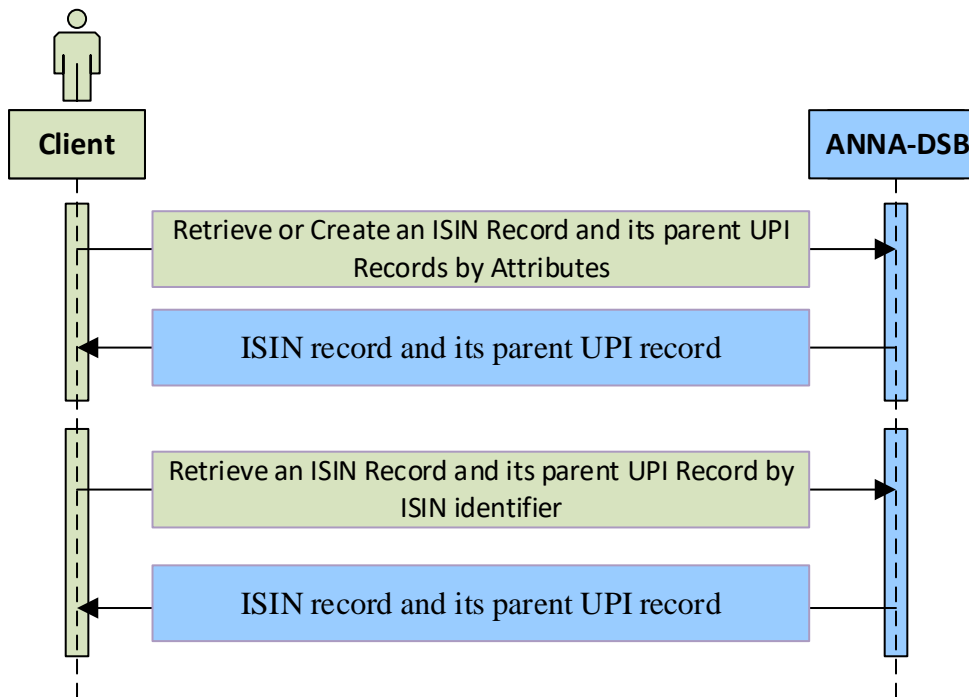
Client

ANNA-DSB

Retrieve or Create an ISIN Record and its parent UPI Records by Attributes

ISIN record and its parent UPI record

Retrieve an ISIN Record and its parent UPI Record by ISIN identifier

ISIN record and its parent UPI record